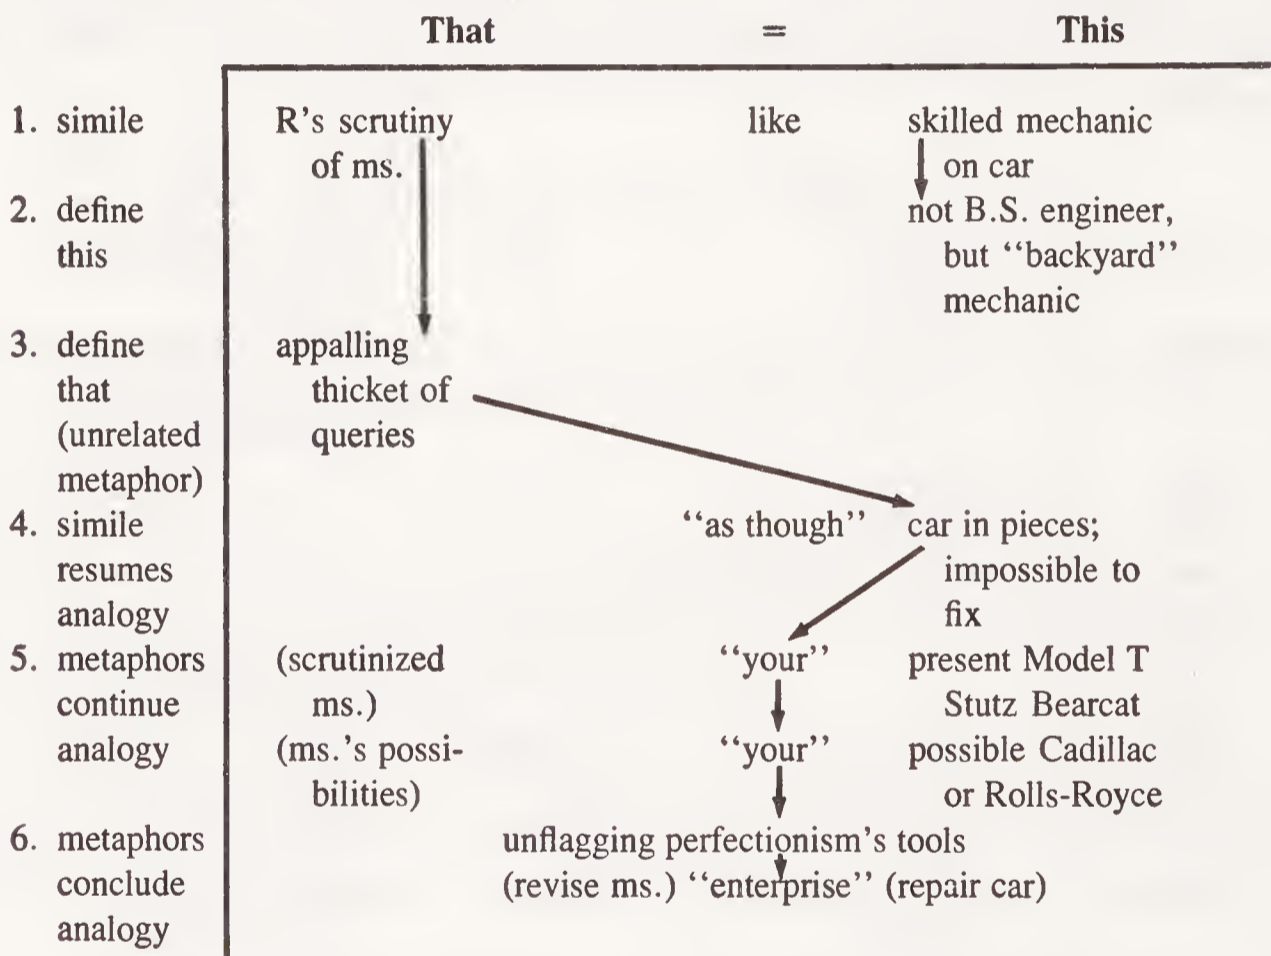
|  | That | = | This |
|---|---|---|---|
| 1. simile | R's scrutiny of ms. | like | skilled mechanic on car |
| 2. define this |  |  | not B.S. engineer, but ''backyard'' mechanic |
| 3. define that (unrelated metaphor) | appalling thicket of queries |  |  |
| 4. simile resumes analogy |  | ''as though'' | car in pieces; impossible to fix |
| 5. metaphors continue analogy | (scrutinized ms.) | ''your'' | present Model T Stutz Bearcat |
|  | (ms.'s possibilities) | ''your'' | possible Cadillac or Rolls-Royce |
| 6. metaphors conclude analogy | unflagging perfectionism's tools (revise ms.) ''enterprise'' (repair car) |  |  |